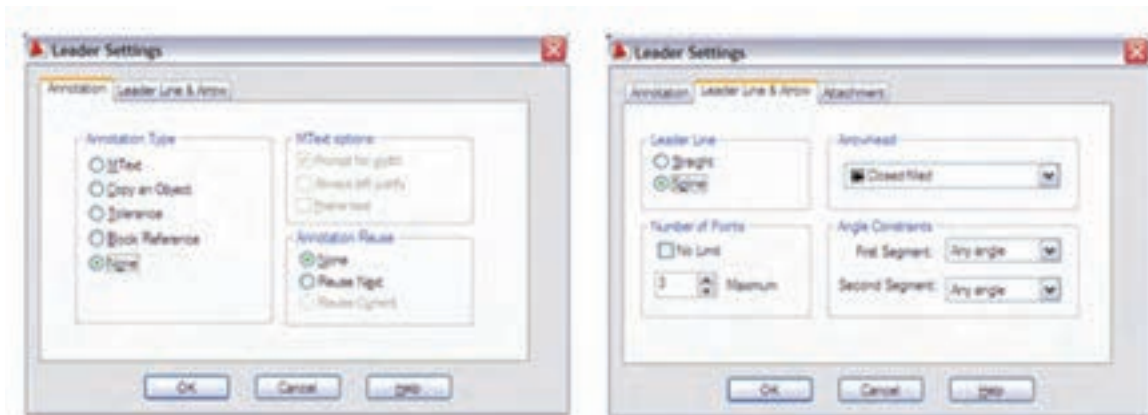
Leader Settings

Annotation | Leader Line & Arrow

Annotation Type
MText
Copy an Object
Tolerance
Block Reference
None

MText options:
Prompt for width
Always left justify
Frame text

Annotation Reuse
None
Reuse Next
Reuse Current

OK | Cancel | Help

Leader Settings

Annotation | Leader Line & Arrow | Attachment

Leader Line
Straight
Spline

Arrowhead
Closed filled

Number of Points
No Limit
3 Maximum

Angle Constraints
First Segment: Any angle
Second Segment: Any angle

OK | Cancel | Help